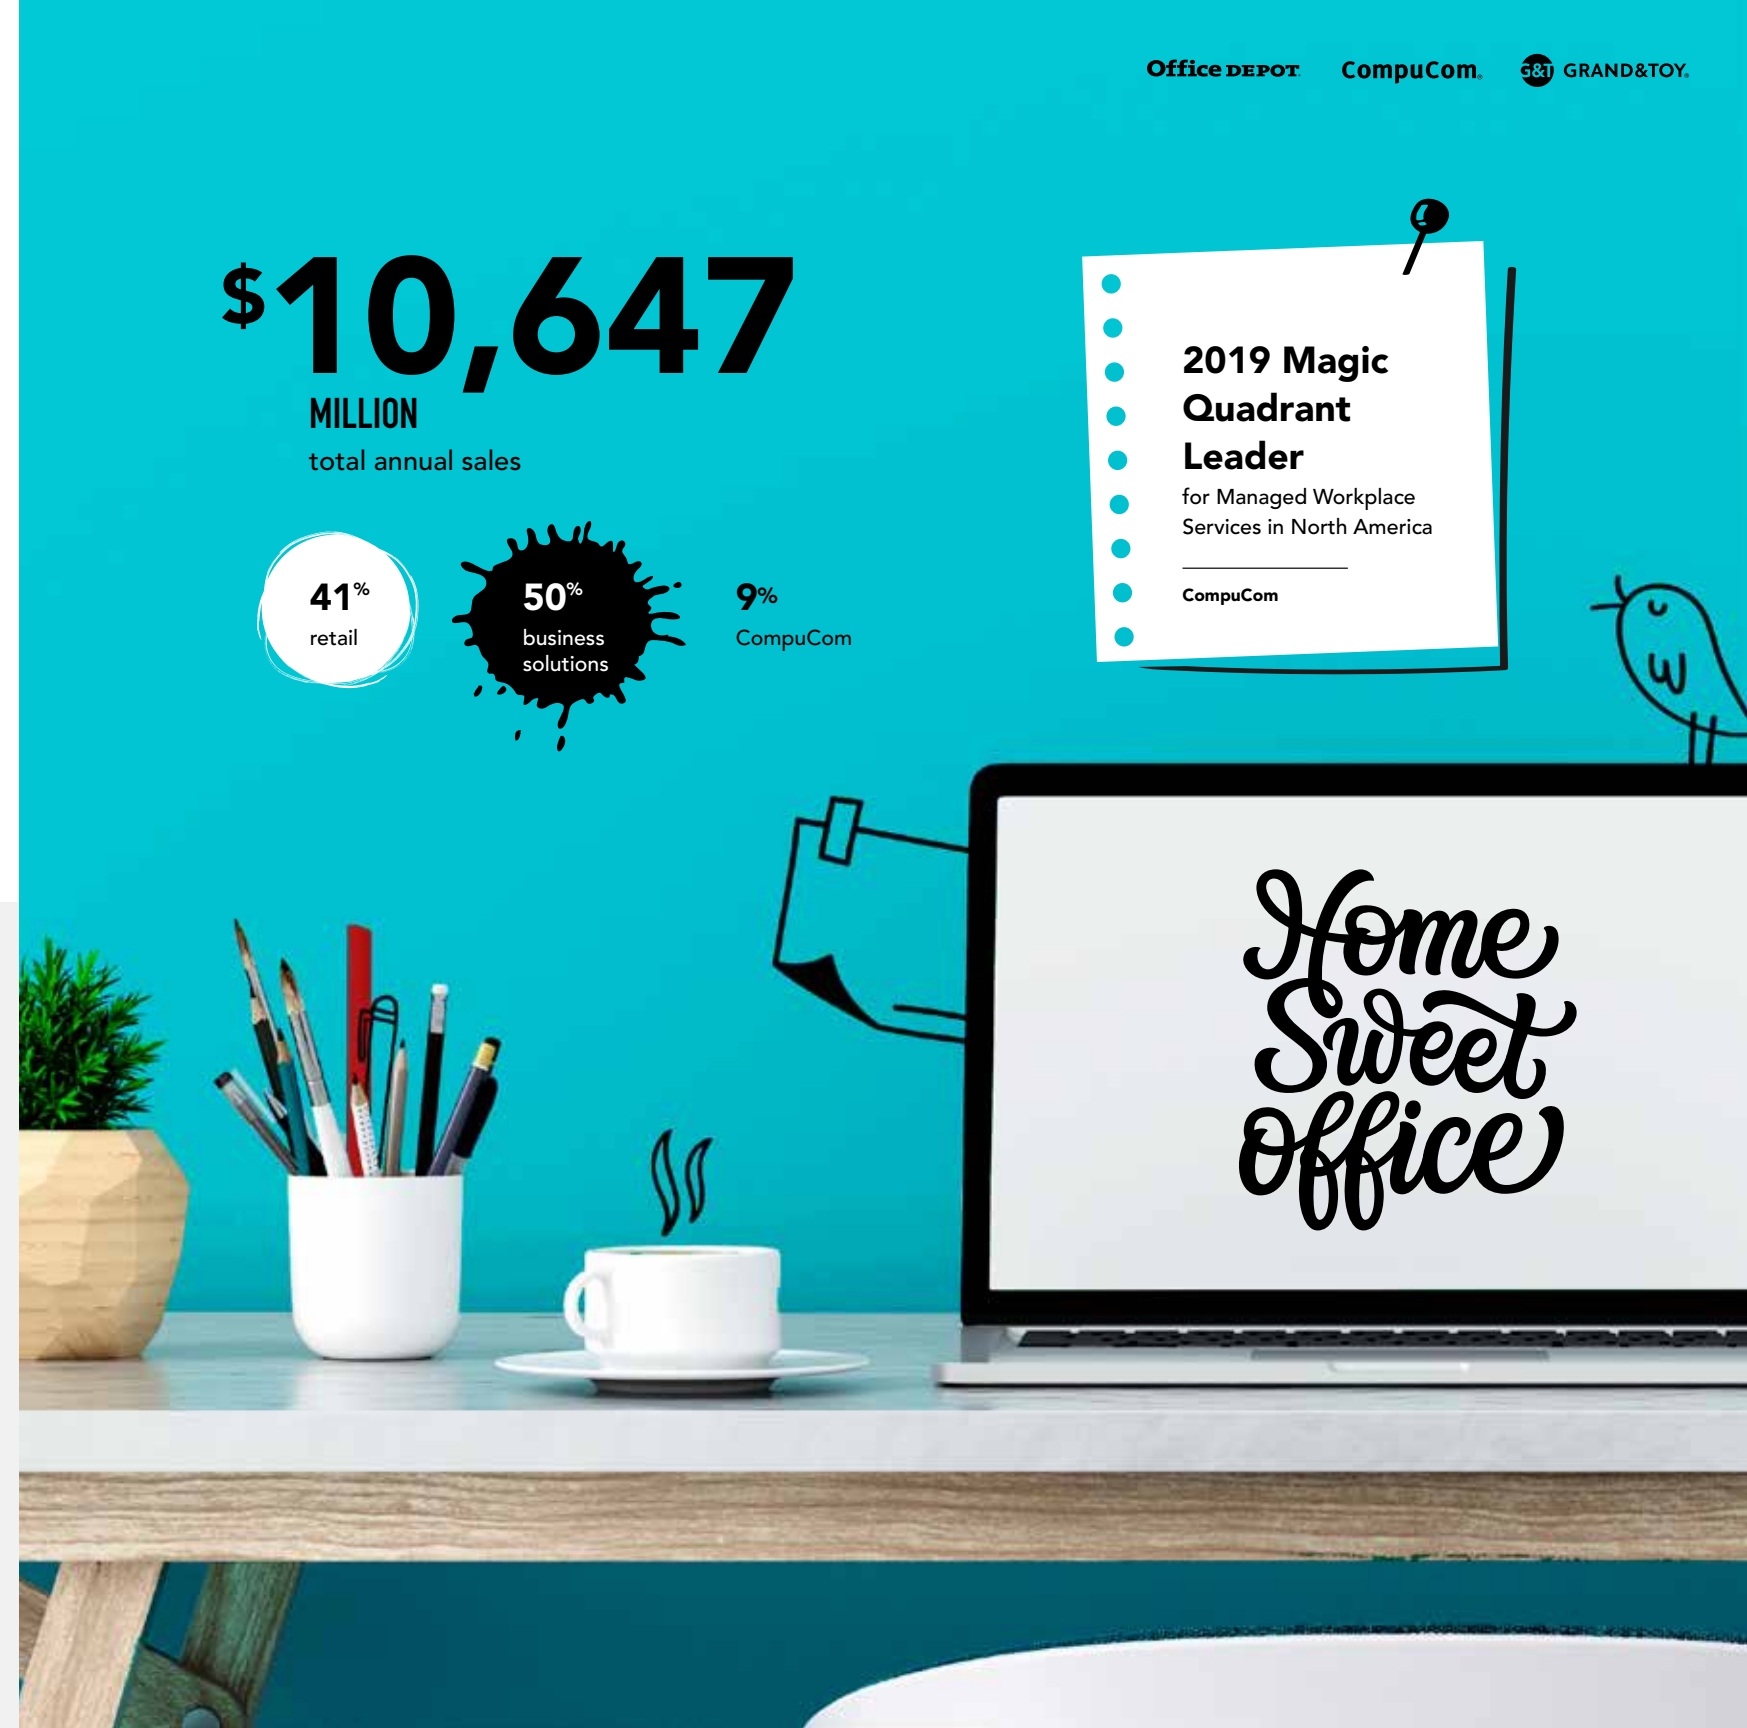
Office DEPOT CompuCom. G&T GRAND&TOY.

$10,647 MILLION
total annual sales

41% retail

50% business solutions

9% CompuCom

2019 Magic Quadrant Leader
for Managed Workplace Services in North America

CompuCom

Home Sweet office